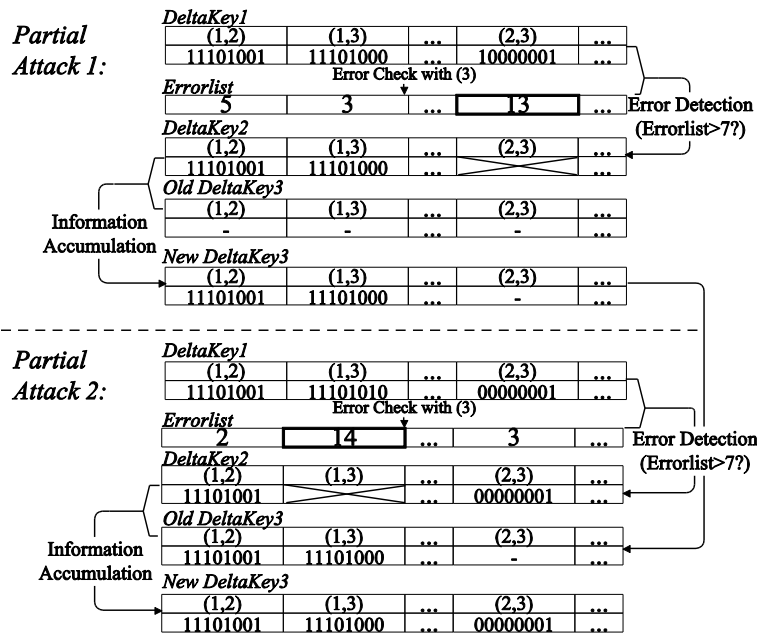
Partial Attack 1:

DeltaKey1

| (1,2) | (1,3) | ... | (2,3) | ... |
|---|---|---|---|---|
| 11101001 | 11101000 | ... | 10000001 | ... |

Errorlist

Error Check with (3)

| 5 | 3 | ... | 13 | ... |
|---|---|---|---|---|

Error Detection (Errorlist>7?)

DeltaKey2

| (1,2) | (1,3) | ... | (2,3) | ... |
|---|---|---|---|---|
| 11101001 | 11101000 | ... | | ... |

Old DeltaKey3

| (1,2) | (1,3) | ... | (2,3) | ... |
|---|---|---|---|---|
| - | - | ... | - | ... |

Information Accumulation

New DeltaKey3

| (1,2) | (1,3) | ... | (2,3) | ... |
|---|---|---|---|---|
| 11101001 | 11101000 | ... | - | ... |

Partial Attack 2:

DeltaKey1

| (1,2) | (1,3) | ... | (2,3) | ... |
|---|---|---|---|---|
| 11101001 | 11101010 | ... | 00000001 | ... |

Errorlist

Error Check with (3)

| 2 | 14 | ... | 3 | ... |
|---|---|---|---|---|

Error Detection (Errorlist>7?)

DeltaKey2

| (1,2) | (1,3) | ... | (2,3) | ... |
|---|---|---|---|---|
| 11101001 | | ... | 00000001 | ... |

Old DeltaKey3

| (1,2) | (1,3) | ... | (2,3) | ... |
|---|---|---|---|---|
| 11101001 | 11101000 | ... | - | ... |

Information Accumulation

New DeltaKey3

| (1,2) | (1,3) | ... | (2,3) | ... |
|---|---|---|---|---|
| 11101001 | 11101000 | ... | 00000001 | ... |